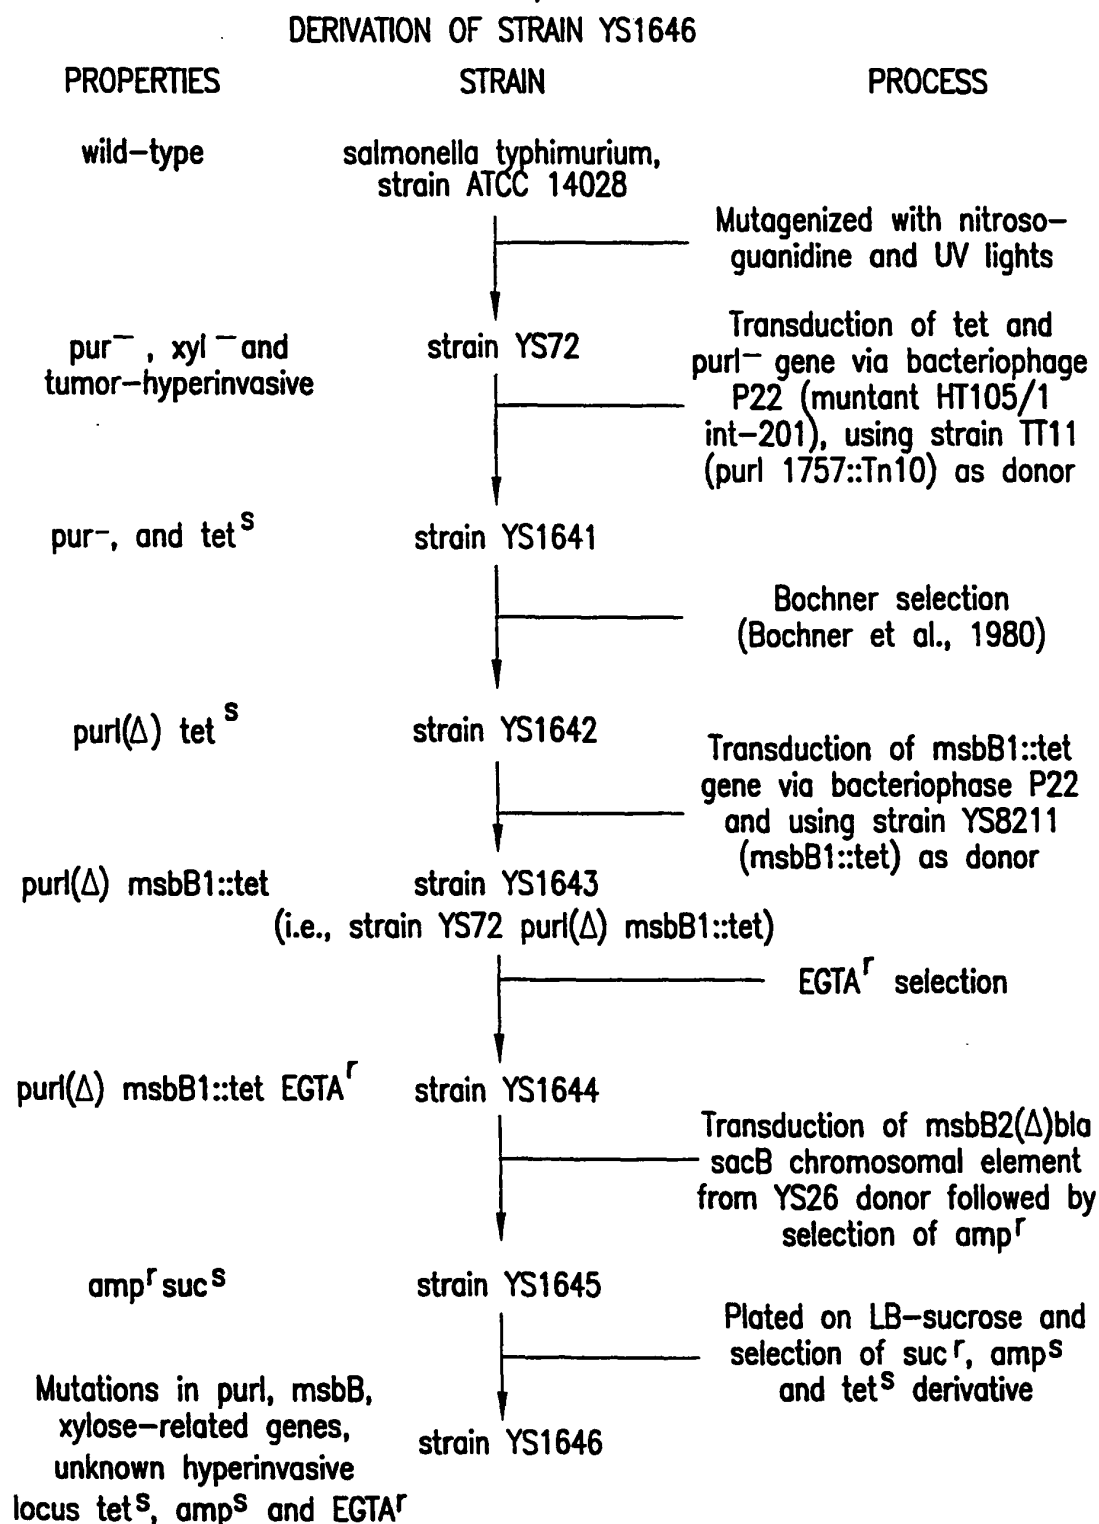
DERIVATION OF STRAIN YS1646

PROPERTIES

STRAIN

PROCESS

wild-type

salmonella typhimurium, strain ATCC 14028

Mutagenized with nitrosoguanidine and UV lights

$pur^-$, $xyl^-$ and tumor-hyperinvasive

strain YS72

Transduction of tet and $purI^-$ gene via bacteriophage P22 (muntant HT105/1 int-201), using strain TT11 (purI 1757::Tn10) as donor

pur-, and $tet^S$

strain YS1641

Bochner selection (Bochner et al., 1980)

purI($\Delta$) $tet^S$

strain YS1642

Transduction of msbB1::tet gene via bacteriophase P22 and using strain YS8211 (msbB1::tet) as donor

purI($\Delta$) msbB1::tet

strain YS1643

(i.e., strain YS72 purI($\Delta$) msbB1::tet)

$EGTA^r$ selection

purI($\Delta$) msbB1::tet $EGTA^r$

strain YS1644

Transduction of msbB2($\Delta$)bla sacB chromosomal element from YS26 donor followed by selection of $amp^r$

$amp^r$ $suc^S$

strain YS1645

Plated on LB-sucrose and selection of $suc^r$, $amp^S$ and $tet^S$ derivative

Mutations in purI, msbB, xylose-related genes, unknown hyperinvasive locus $tet^S$, $amp^S$ and $EGTA^r$

strain YS1646